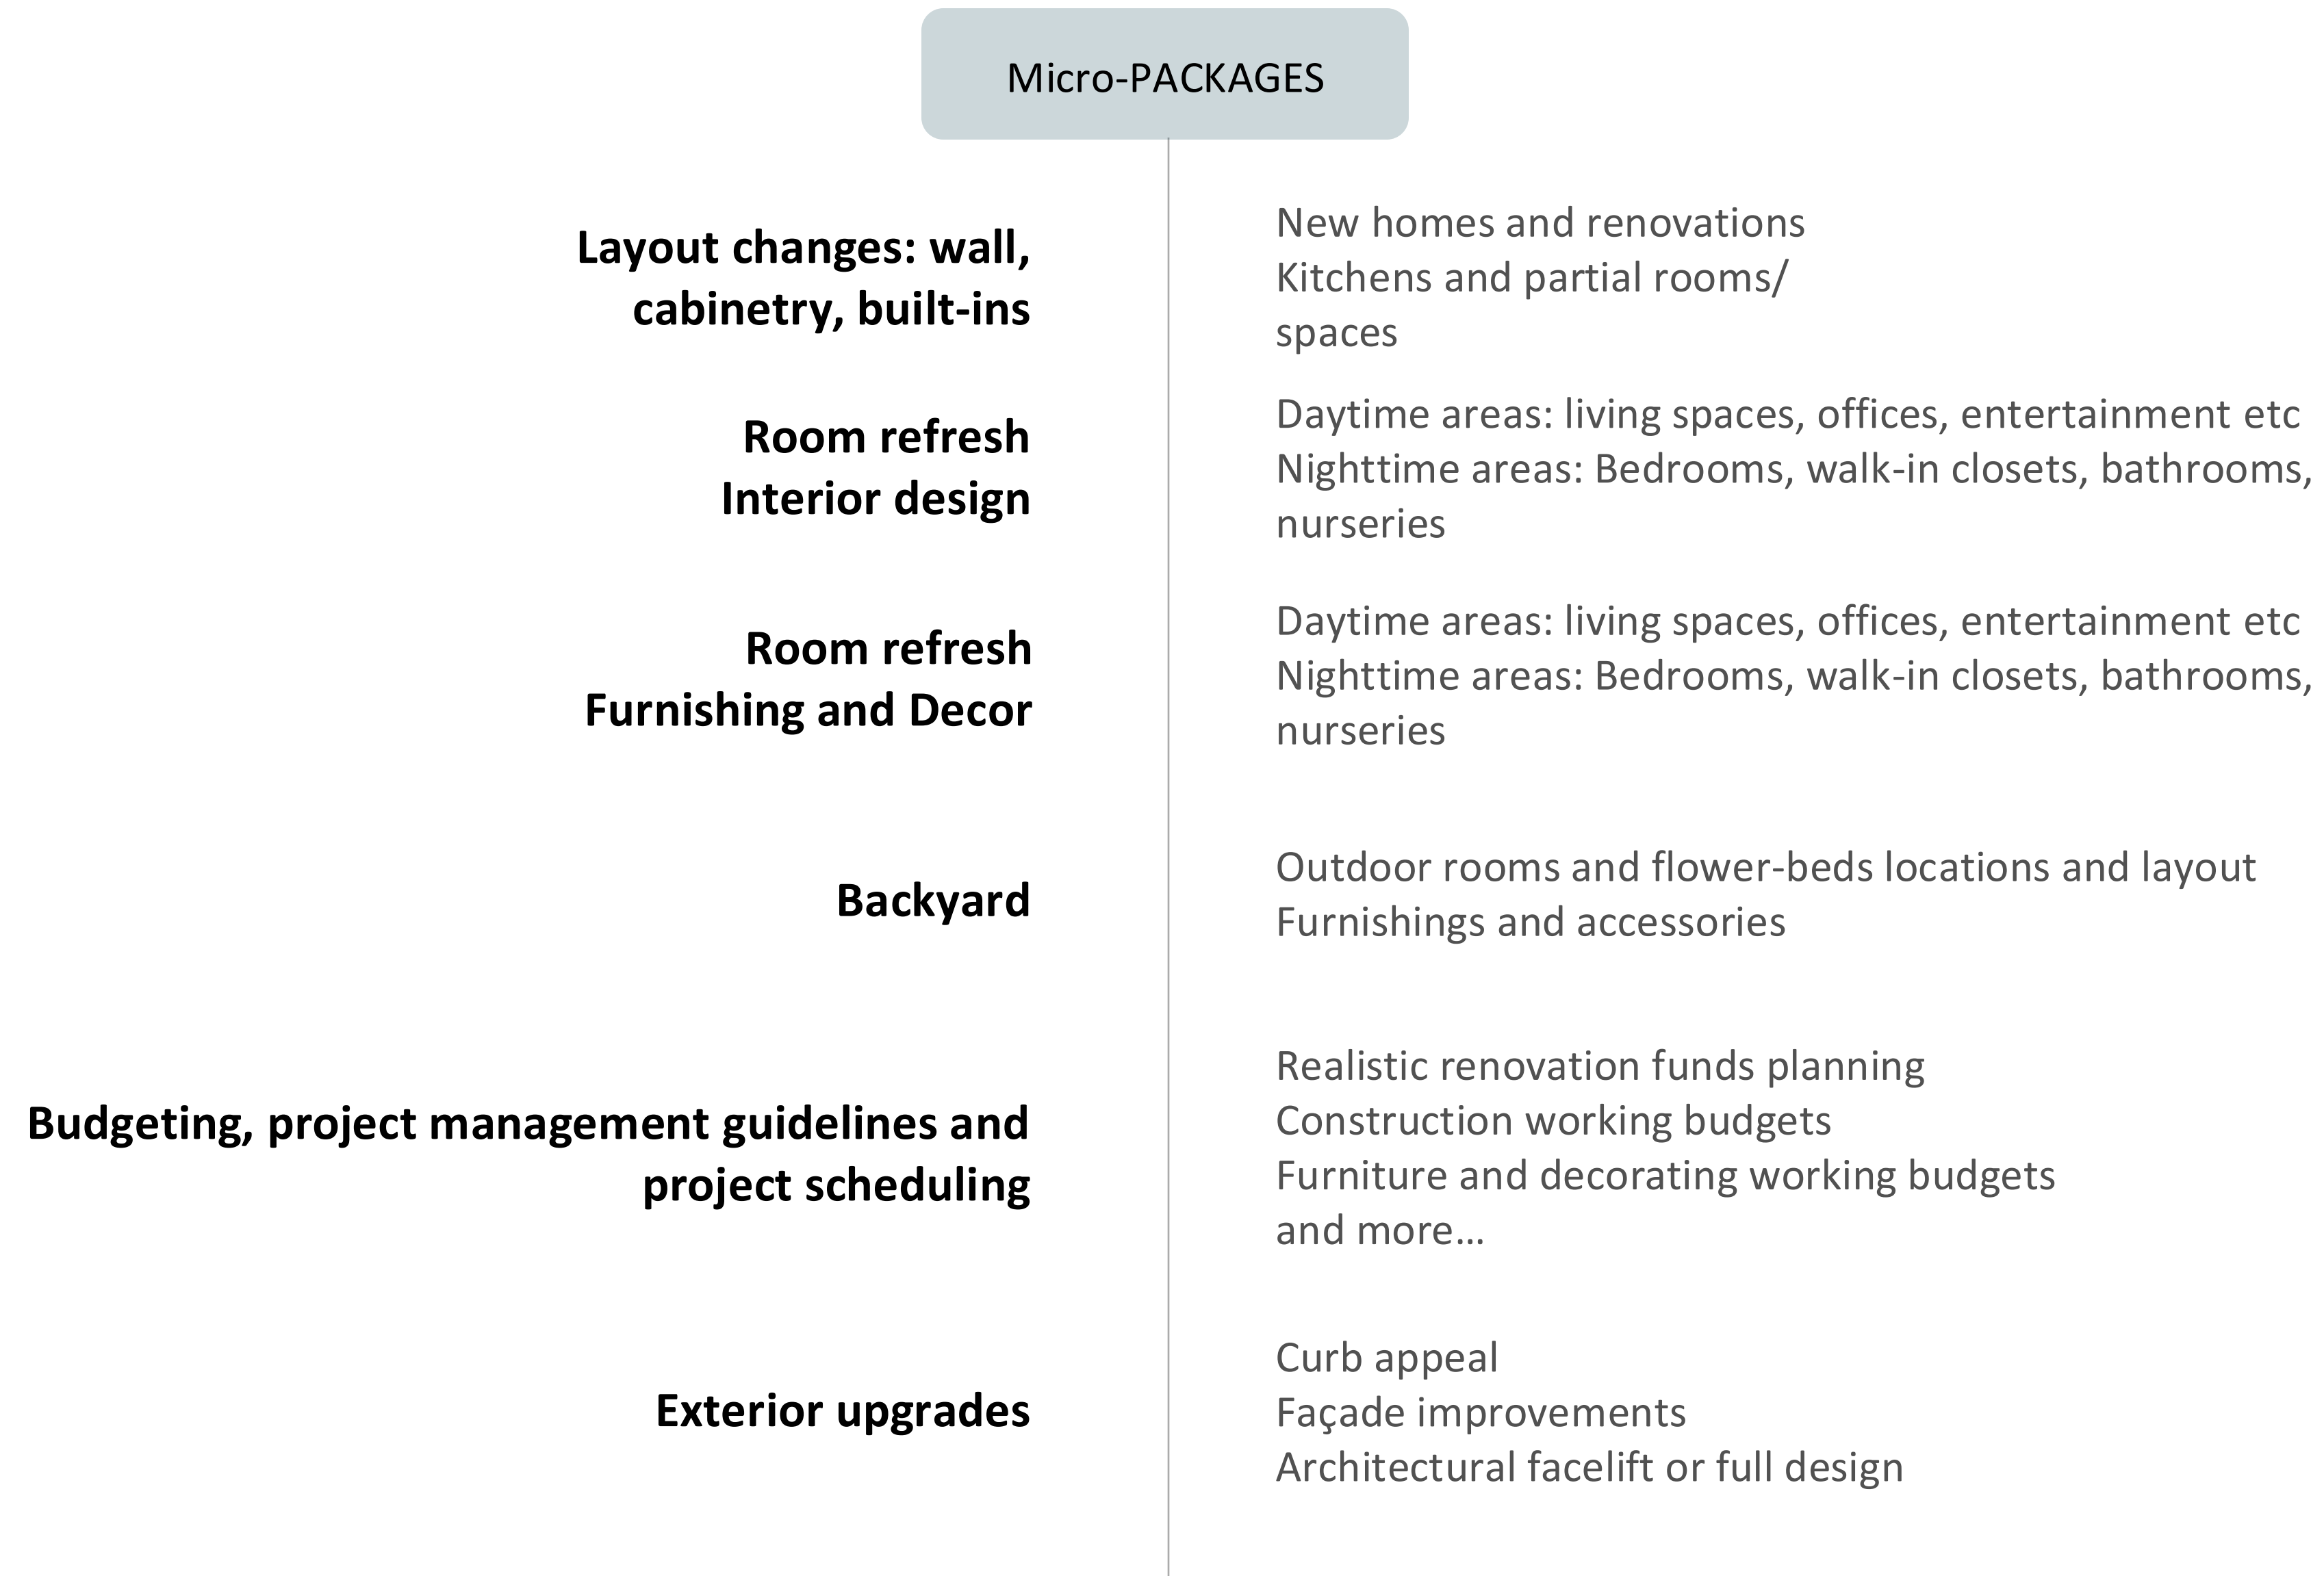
Micro-PACKAGES

Layout changes: wall, cabinetry, built-ins

New homes and renovations
Kitchens and partial rooms/ spaces

Room refresh
Interior design

Daytime areas: living spaces, offices, entertainment etc
Nighttime areas: Bedrooms, walk-in closets, bathrooms, nurseries

Room refresh
Furnishing and Decor

Daytime areas: living spaces, offices, entertainment etc
Nighttime areas: Bedrooms, walk-in closets, bathrooms, nurseries

Backyard

Outdoor rooms and flower-beds locations and layout
Furnishings and accessories

Budgeting, project management guidelines and project scheduling

Realistic renovation funds planning
Construction working budgets
Furniture and decorating working budgets
and more…

Exterior upgrades

Curb appeal
Façade improvements
Architectural facelift or full design